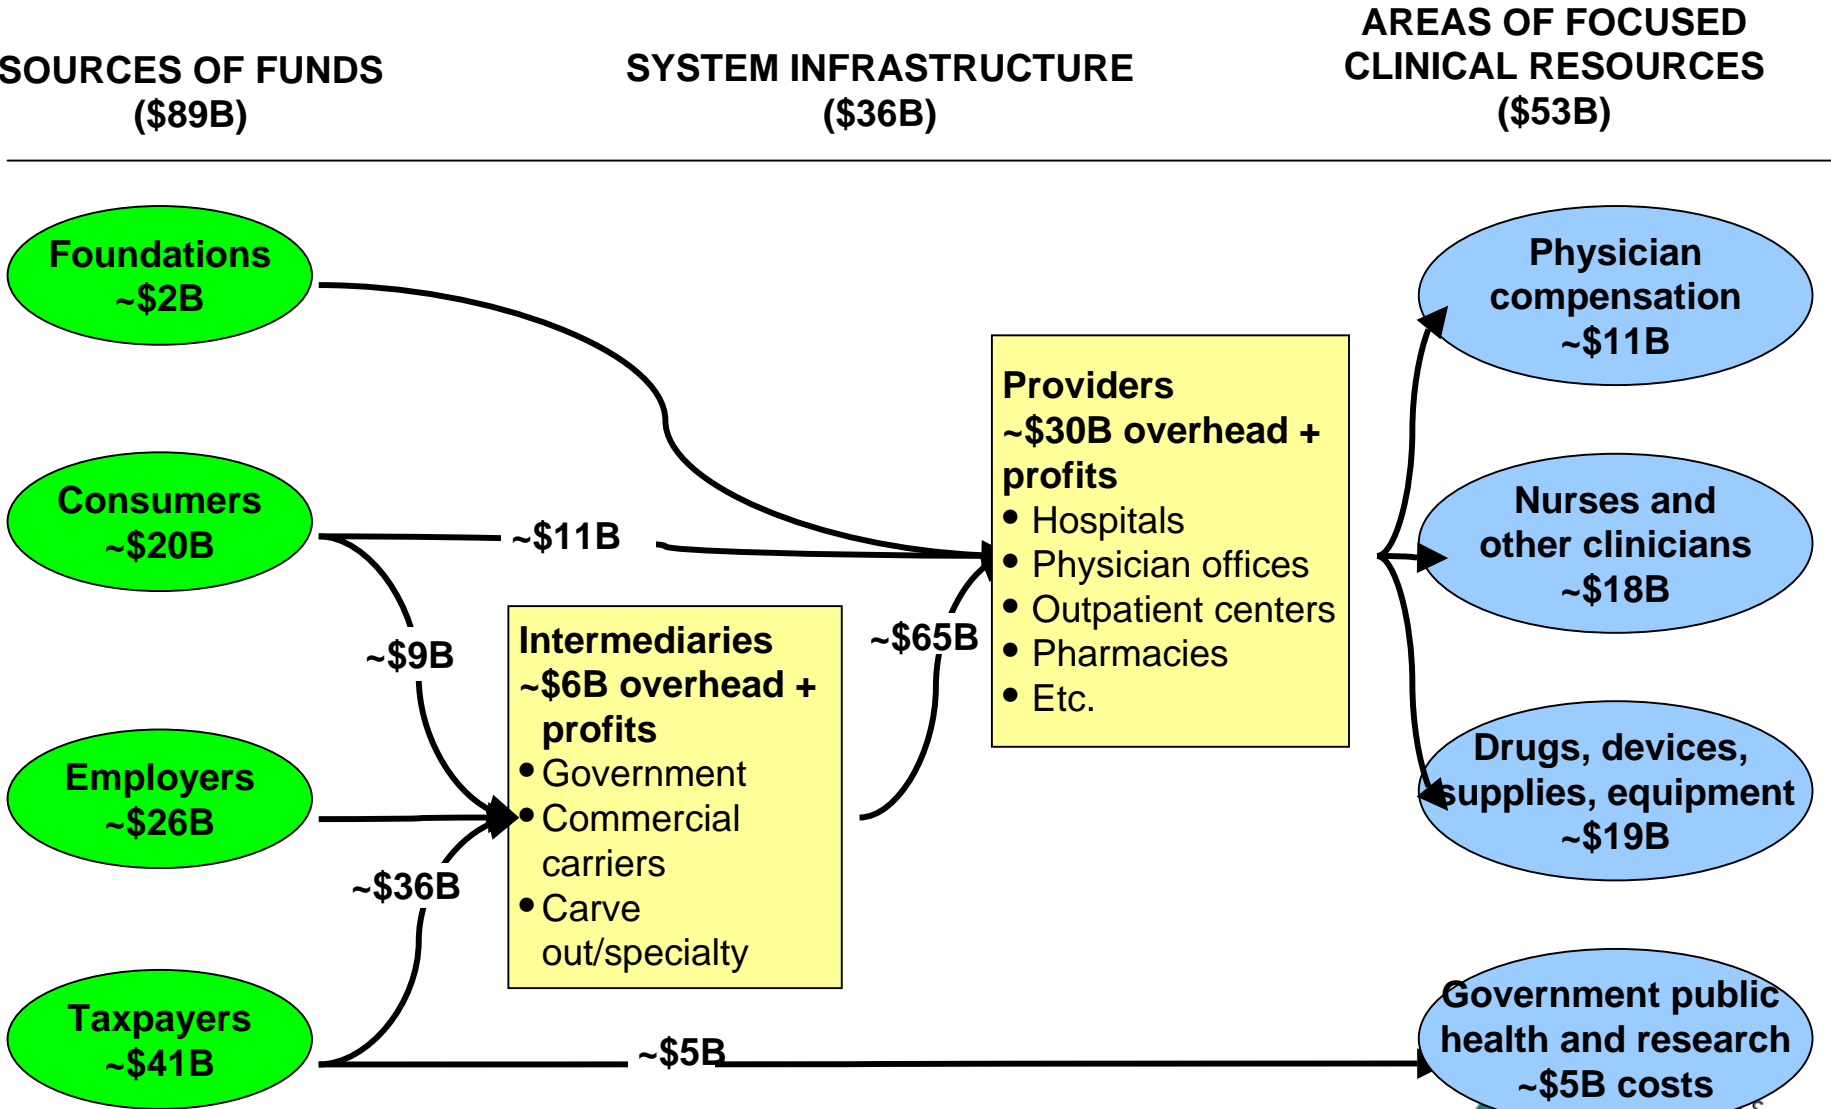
SOURCES OF FUNDS
($89B)

SYSTEM INFRASTRUCTURE
($36B)

AREAS OF FOCUSED
CLINICAL RESOURCES
($53B)

Foundations
~$2B

Consumers
~$20B

Employers
~$26B

Taxpayers
~$41B

~$11B

~$9B

~$36B

~$5B

Intermediaries
~$6B overhead + profits
• Government
• Commercial carriers
• Carve out/specialty

~$65B

Providers
~$30B overhead + profits
• Hospitals
• Physician offices
• Outpatient centers
• Pharmacies
• Etc.

Physician compensation
~$11B

Nurses and other clinicians
~$18B

Drugs, devices, supplies, equipment
~$19B

Government public health and research
~$5B costs